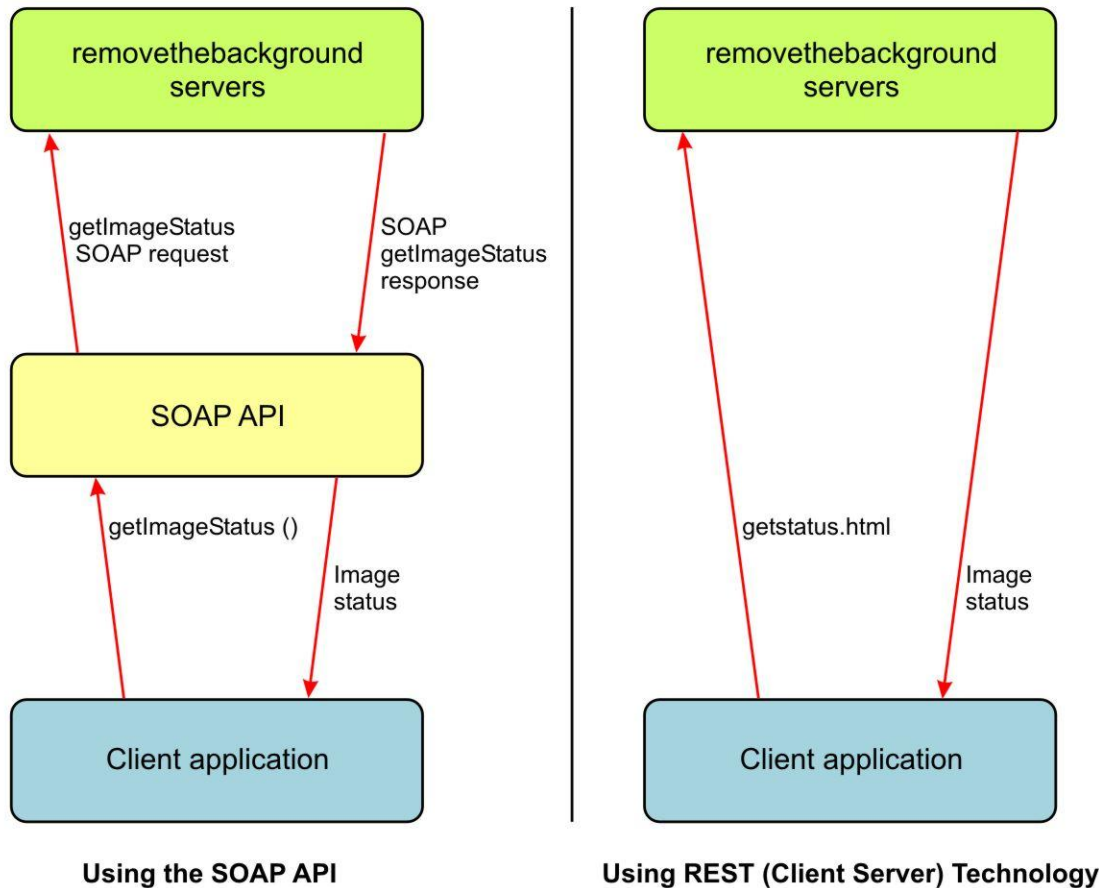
removethebackground servers

getImageStatus SOAP request

SOAP getImageStatus response

SOAP API

getImageStatus ()

Image status

Client application

Using the SOAP API

removethebackground servers

getstatus.html

Image status

Client application

Using REST (Client Server) Technology